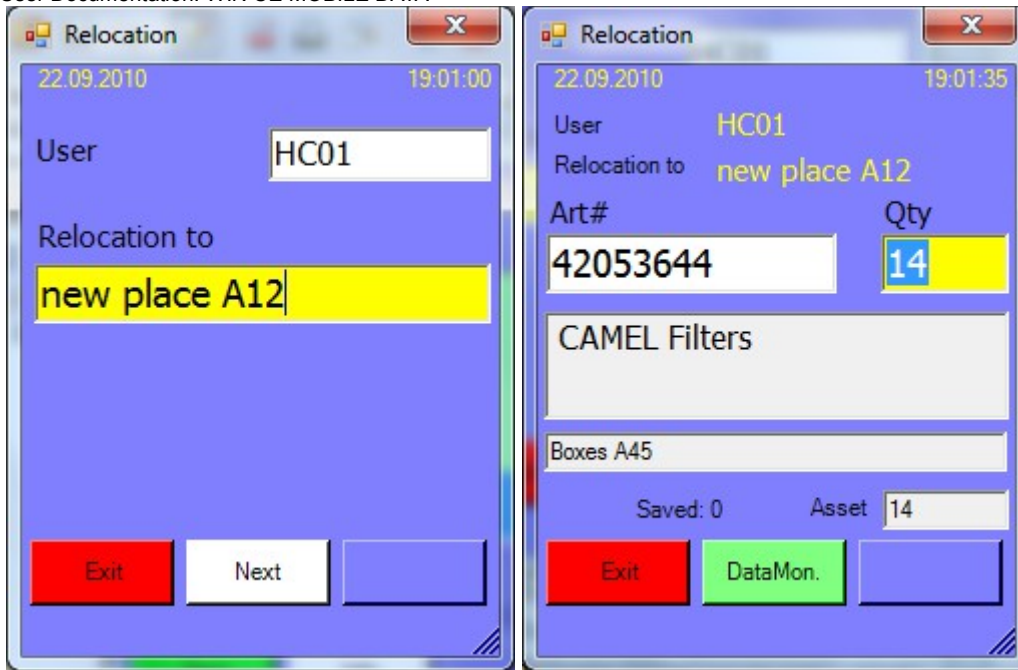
User Documentation: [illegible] MOBILE DATA

Relocation

22.09.2010 19:01:00

User HC01

Relocation to

new place A12

Exit Next

Relocation

22.09.2010 19:01:35

User HC01

Relocation to new place A12

Art# Qty

42053644 14

CAMEL Filters

Boxes A45

Saved: 0 Asset 14

Exit DataMon.